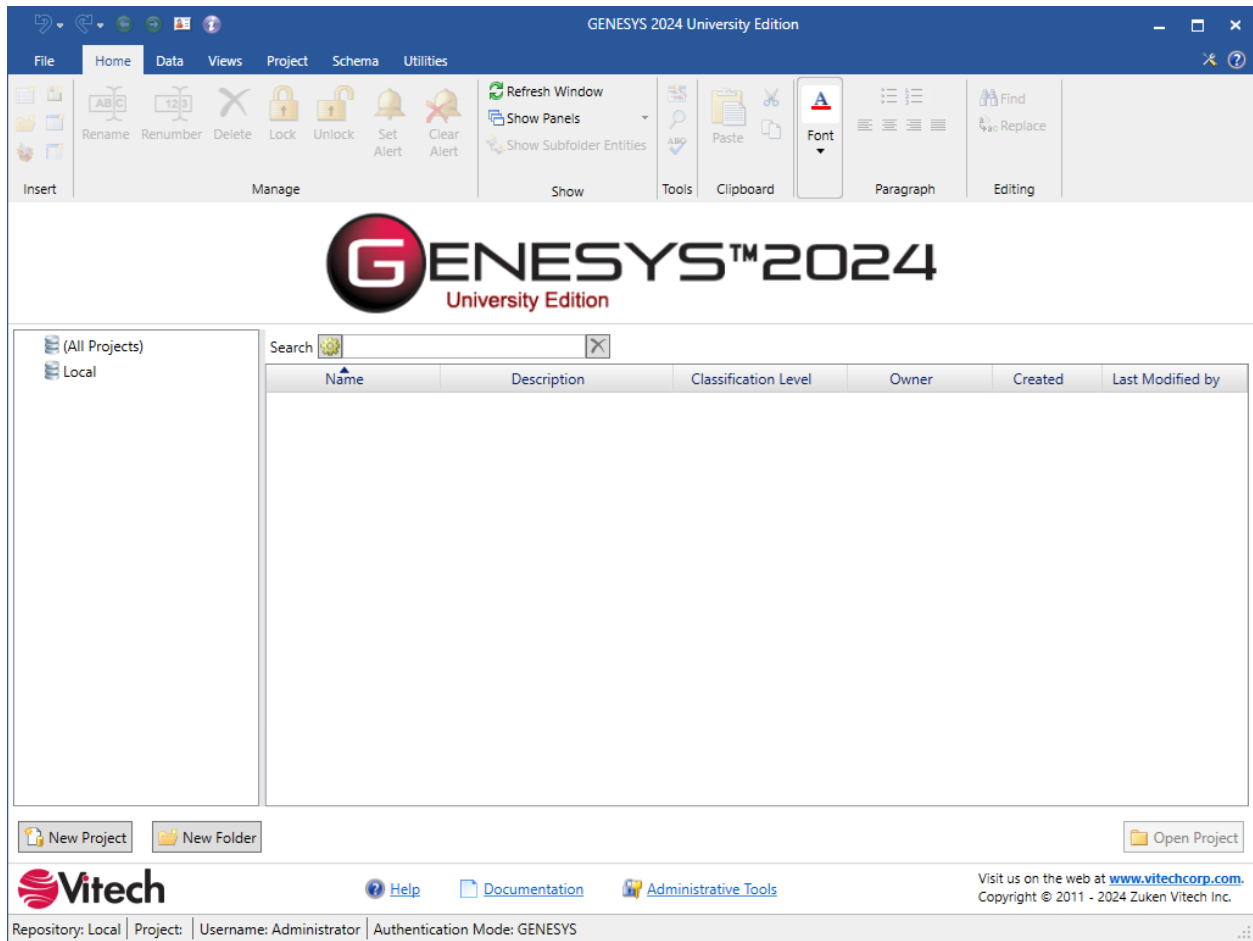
GENESYS 2024 University Edition

File Home Data Views Project Schema Utilities

Insert

Rename Renumber Delete Lock Unlock Set Alert Clear Alert

Manage

Refresh Window
Show Panels
Show Subfolder Entities

Show

Tools

Paste

Clipboard

Font

Paragraph

Find
Replace

Editing

GENESYS™2024
University Edition

(All Projects)
Local

Search

| Name | Description | Classification Level | Owner | Created | Last Modified by |
|---|---|---|---|---|---|

New Project New Folder Open Project

Vitech

Help Documentation Administrative Tools

Visit us on the web at www.vitechcorp.com.
Copyright © 2011 - 2024 Zuken Vitech Inc.

Repository: Local | Project: | Username: Administrator | Authentication Mode: GENESYS